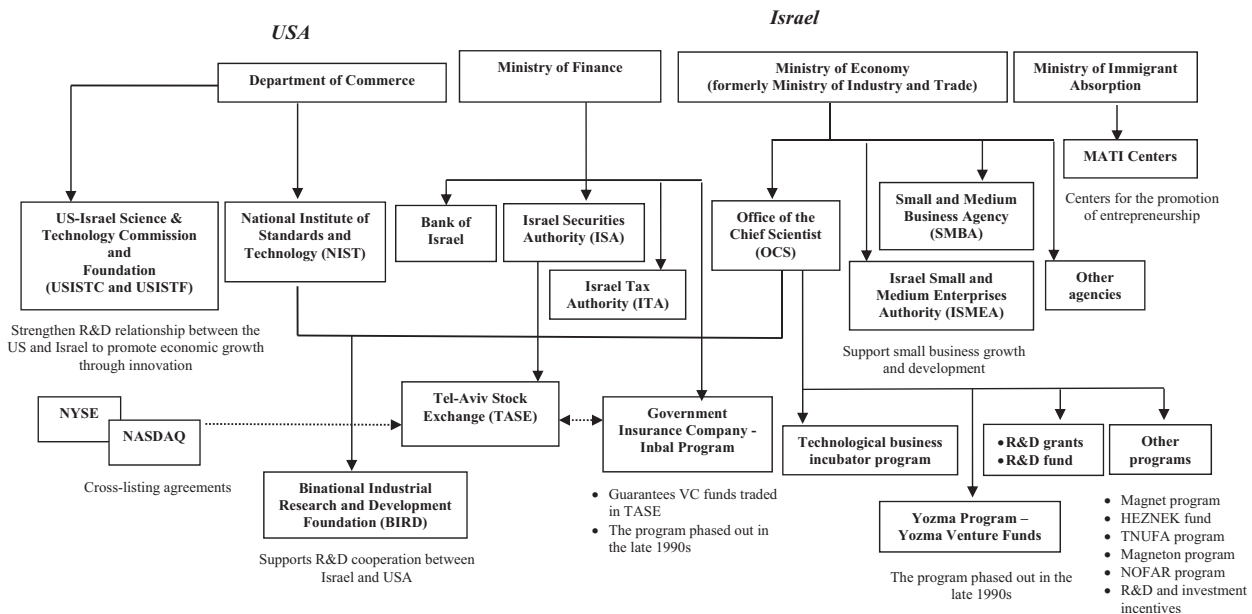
USA

Israel

Department of Commerce

Ministry of Finance

Ministry of Economy (formerly Ministry of Industry and Trade)

Ministry of Immigrant Absorption

MATI Centers

Centers for the promotion of entrepreneurship

US-Israel Science & Technology Commission and Foundation (USISTC and USISTF)

National Institute of Standards and Technology (NIST)

Bank of Israel

Israel Securities Authority (ISA)

Israel Tax Authority (ITA)

Office of the Chief Scientist (OCS)

Small and Medium Business Agency (SMBA)

Israel Small and Medium Enterprises Authority (ISMEA)

Other agencies

Strengthen R&D relationship between the US and Israel to promote economic growth through innovation

Support small business growth and development

NYSE

NASDAQ

Cross-listing agreements

Tel-Aviv Stock Exchange (TASE)

Government Insurance Company - Inbal Program

• Guarantees VC funds traded in TASE
• The program phased out in the late 1990s

Binational Industrial Research and Development Foundation (BIRD)

Supports R&D cooperation between Israel and USA

Technological business incubator program

• R&D grants
• R&D fund

Other programs

Yozma Program – Yozma Venture Funds

The program phased out in the late 1990s

• Magnet program
• HEZNEK fund
• TNUFA program
• Magneton program
• NOFAR program
• R&D and investment incentives